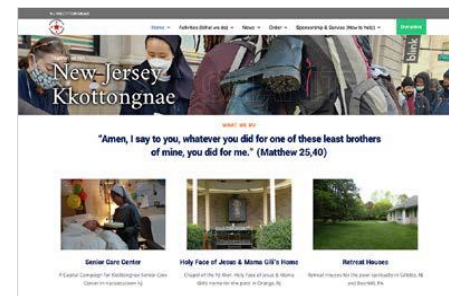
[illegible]

Home · Activities (What we do) · News · Order · Sponsorship & Service (How to help) · Donation

New Jersey Kkottongnae

WHAT WE DO

"Amen, I say to you, whatever you did for one of these least brothers of mine, you did for me." (Matthew 25,40)

Senior Care Center

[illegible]

Holy Face of Jesus & Mama Gill's Home

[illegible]

Retreat Houses

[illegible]